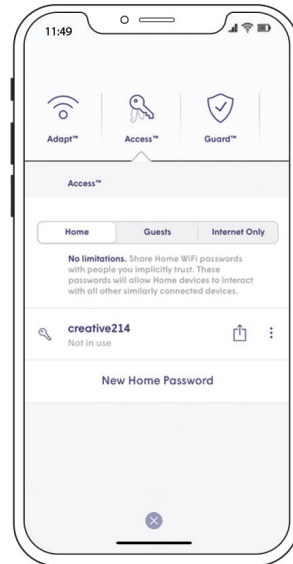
11:49

Adapt™

Access™

Guard™

Access™

Home

Guests

Internet Only

No limitations. Share Home WiFi passwords with people you implicitly trust. These passwords will allow Home devices to interact with all other similarly connected devices.

creative214

Not in use

New Home Password